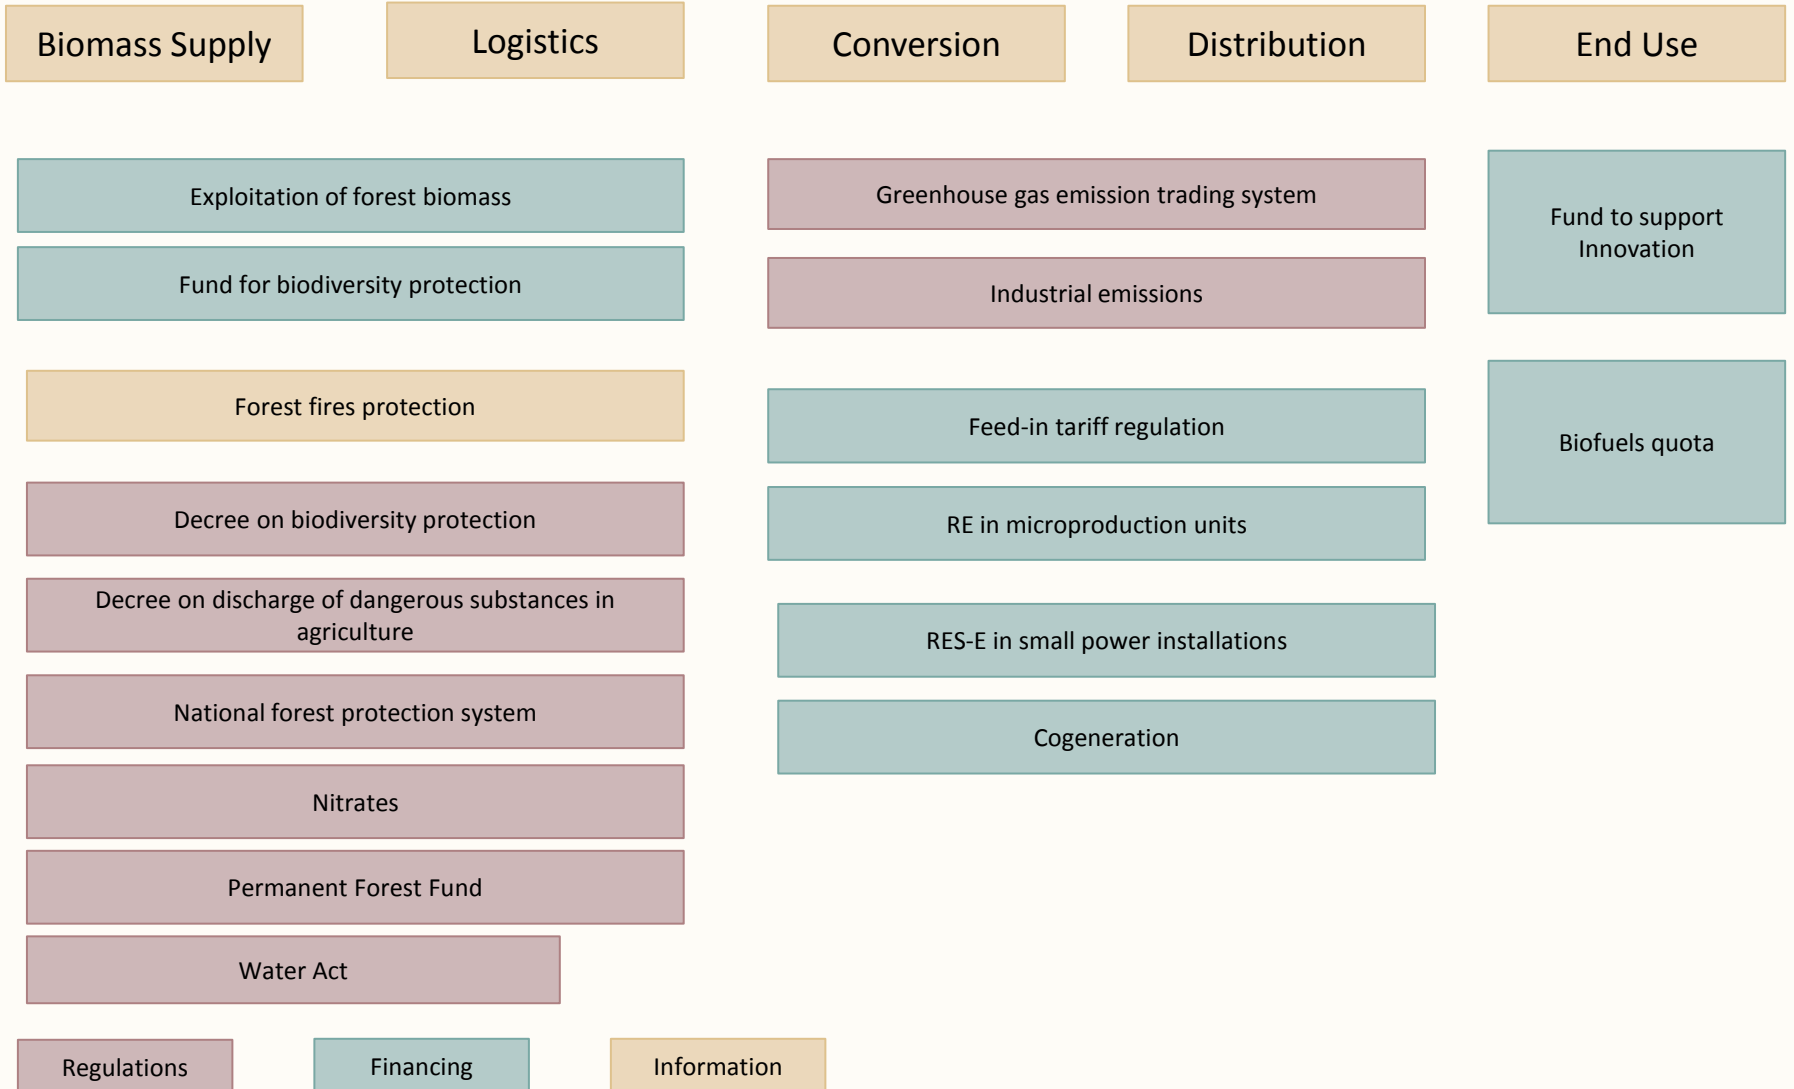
Biomass Supply

Logistics

Conversion

Distribution

End Use

Exploitation of forest biomass

Fund for biodiversity protection

Forest fires protection

Decree on biodiversity protection

Decree on discharge of dangerous substances in agriculture

National forest protection system

Nitrates

Permanent Forest Fund

Water Act

Greenhouse gas emission trading system

Industrial emissions

Feed-in tariff regulation

RE in microproduction units

RES-E in small power installations

Cogeneration

Fund to support Innovation

Biofuels quota

Regulations

Financing

Information